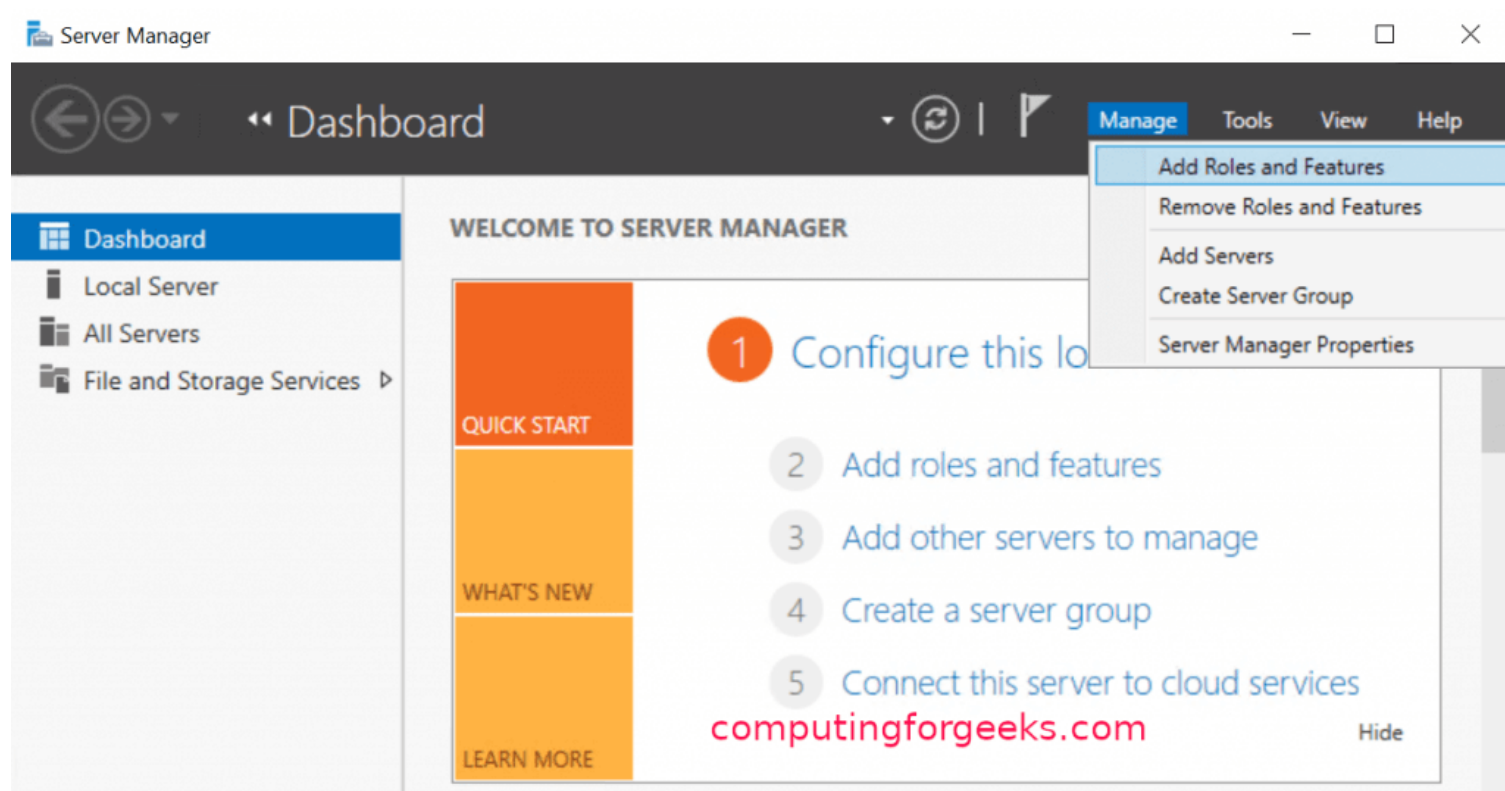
Server Manager

Dashboard

Manage Tools View Help

Add Roles and Features
Remove Roles and Features
Add Servers
Create Server Group
Server Manager Properties

Dashboard
Local Server
All Servers
File and Storage Services

WELCOME TO SERVER MANAGER

QUICK START
WHAT'S NEW
LEARN MORE

1 Configure this lo

2 Add roles and features
3 Add other servers to manage
4 Create a server group
5 Connect this server to cloud services

computingforgeeks.com

Hide